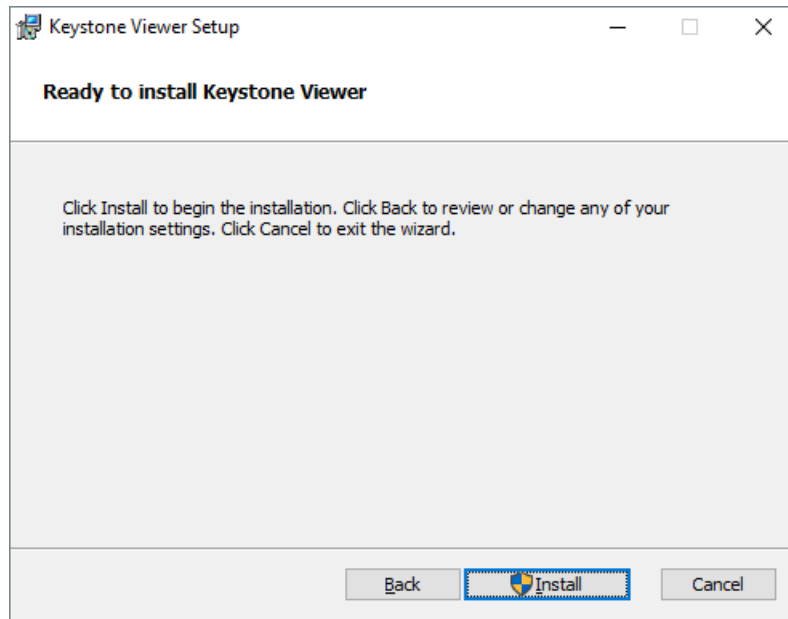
Keystone Viewer Setup

Ready to install Keystone Viewer

Click Install to begin the installation. Click Back to review or change any of your installation settings. Click Cancel to exit the wizard.

Back Install Cancel